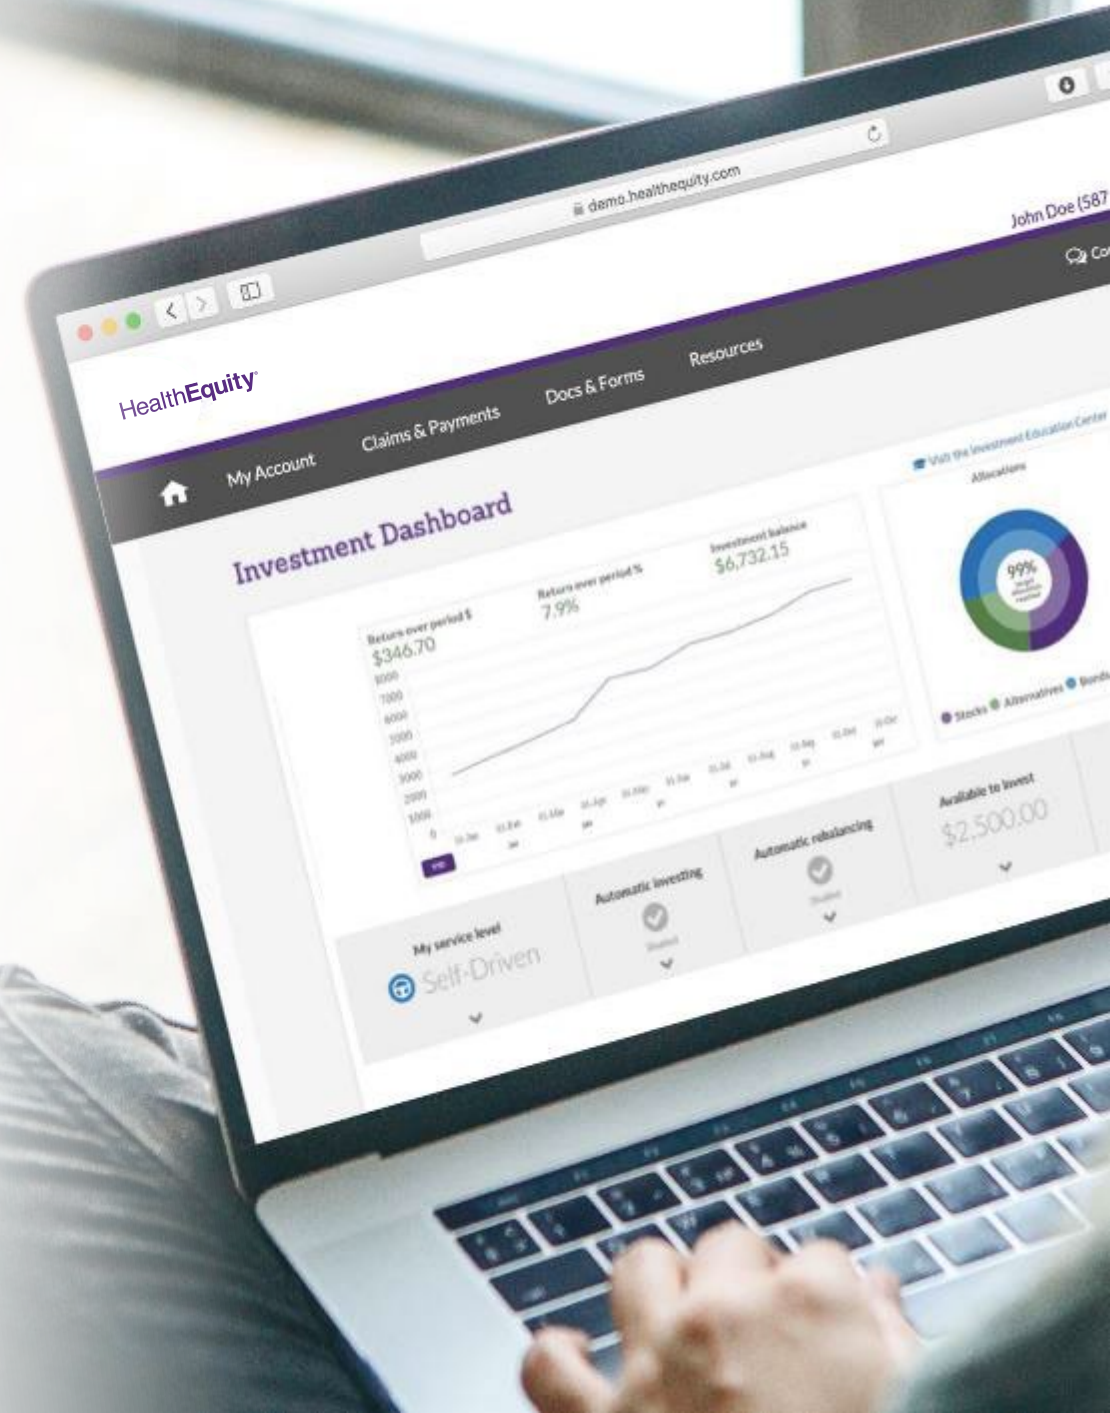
demo.healthequity.com

John Doe (587

HealthEquity

My Account
Claims & Payments
Docs & Forms
Resources

Visit the Investment Education Center

Investment Dashboard

Return over period $
$346.70

Return over period %
7.9%

Investment balance
$6,732.15

8000
7000
6000
5000
4000
3000
2000
1000
0

Allocations

99%

Stocks
Alternatives
Bonds

My service level
Self-Driven

Automatic investing

Automatic rebalancing

Available to invest
$2,500.00